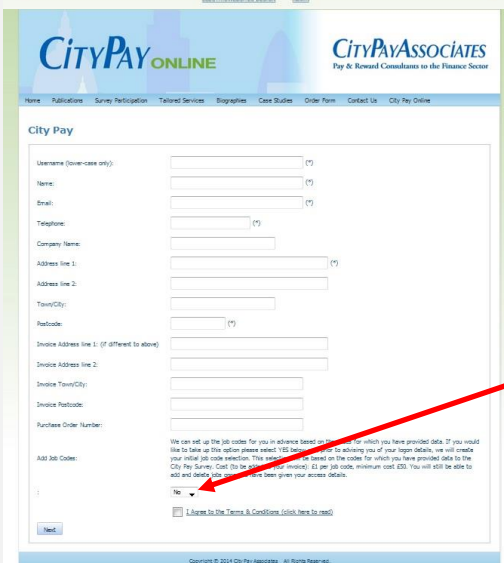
CITYPAY ONLINE

CITYPAYASSOCIATES
Pay & Reward Consultants to the Finance Sector

Home Publications Survey Participation Tailored Services Biographies Case Studies Order Form Contact Us City Pay Online

City Pay

Username (lower-case only): (*)

Name: (*)

Email: (*)

Telephone: (*)

Company Name:

Address line 1: (*)

Address line 2:

Town/City:

Postcode: (*)

Invoice Address line 1: (if different to above)

Invoice Address line 2:

Invoice Town/City:

Invoice Postcode:

Purchase Order Number:

Add Job Codes: We can set up the job codes for you in advance based on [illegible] for which you have provided data. If you would like to take up this option please select YES below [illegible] to advising you of your logon details, we will create your initial job code selection. This selection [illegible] be based on the codes for which you have provided data to the City Pay Survey. Cost (to be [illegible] your invoice): £1 per job code, minimum cost £50. You will still be able to add and delete jobs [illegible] have been given your access details.

: No

I Agree to the Terms & Conditions (click here to read)

Next

Copyright © 2014 City Pay Associates. All Rights Reserved.